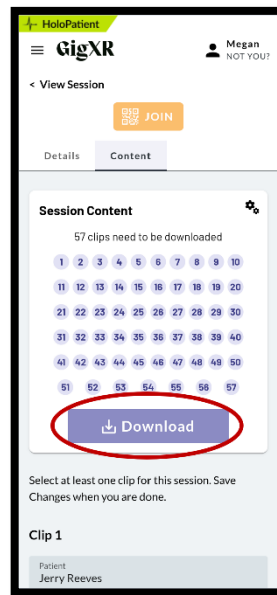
HoloPatient

GigXR

Megan
NOT YOU?

< View Session

JOIN

Details

Content

Session Content

57 clips need to be downloaded

1 2 3 4 5 6 7 8 9 10
11 12 13 14 15 16 17 18 19 20
21 22 23 24 25 26 27 28 29 30
31 32 33 34 35 36 37 38 39 40
41 42 43 44 45 46 47 48 49 50
51 52 53 54 55 56 57

Download

Select at least one clip for this session. Save Changes when you are done.

Clip 1

Patient
Jerry Reeves